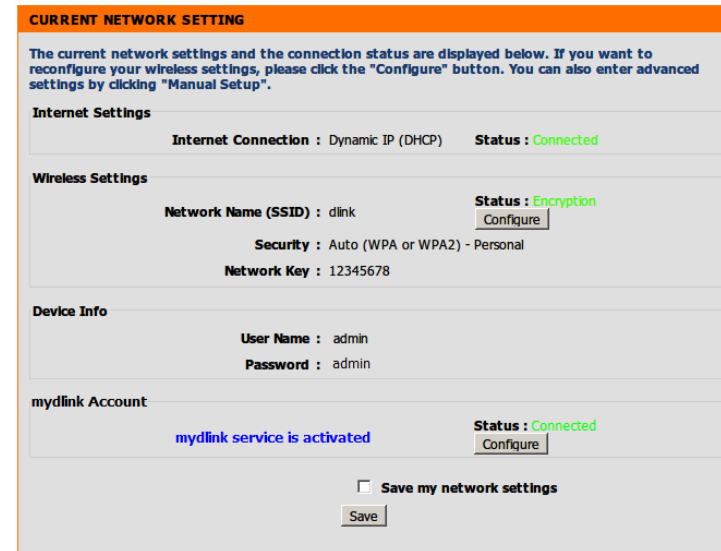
CURRENT NETWORK SETTING

The current network settings and the connection status are displayed below. If you want to reconfigure your wireless settings, please click the "Configure" button. You can also enter advanced settings by clicking "Manual Setup".

Internet Settings

Internet Connection : Dynamic IP (DHCP) Status : Connected

Wireless Settings

Network Name (SSID) : dlink Status : Encryption

Configure

Security : Auto (WPA or WPA2) - Personal

Network Key : 12345678

Device Info

User Name : admin

Password : admin

mydlink Account

mydlink service is activated Status : Connected

Configure

Save my network settings

Save